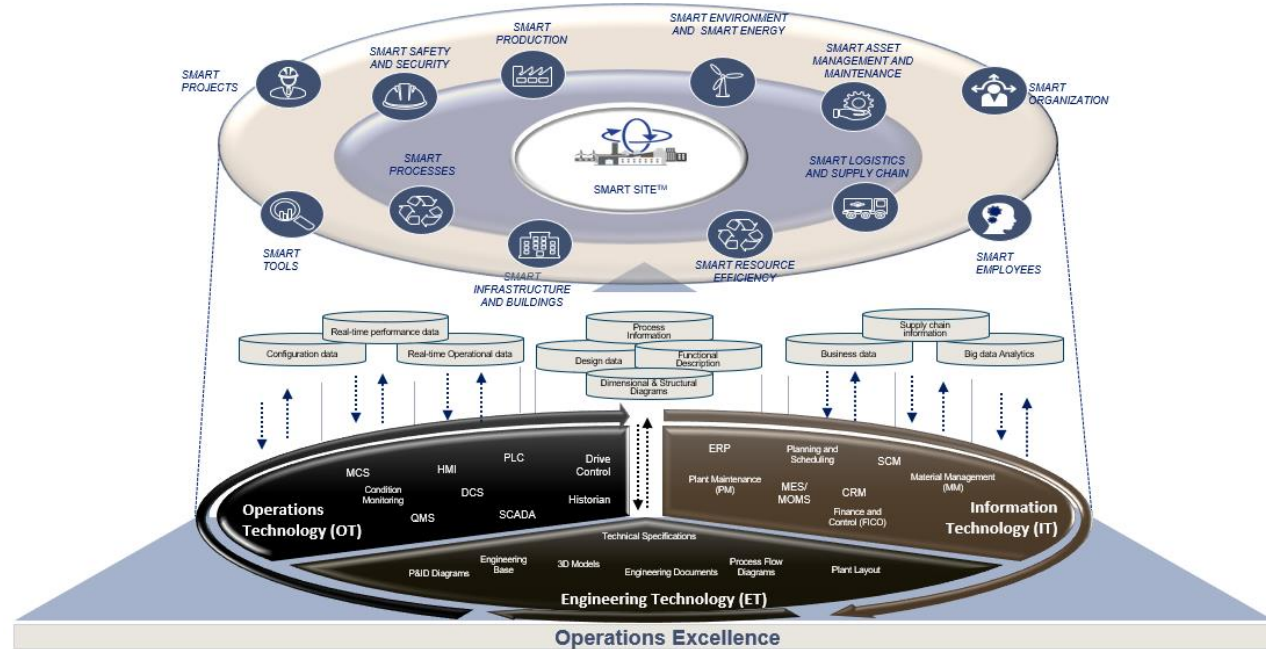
SMART PROJECTS

SMART SAFETY AND SECURITY

SMART PRODUCTION

SMART ENVIRONMENT AND SMART ENERGY

SMART ASSET MANAGEMENT AND MAINTENANCE

SMART ORGANIZATION

SMART PROCESSES

SMART SITE™

SMART LOGISTICS AND SUPPLY CHAIN

SMART TOOLS

SMART INFRASTRUCTURE AND BUILDINGS

SMART RESOURCE EFFICIENCY

SMART EMPLOYEES

Real-time performance data

Configuration data

Real-time Operational data

Process Information

Design data

Functional Description

Dimensional & Structural Diagrams

Supply chain information

Business data

Big data Analytics

MCS

HMI

PLC

Drive Control

Condition Monitoring

DCS

Historian

QMS

SCADA

Operations Technology (OT)

ERP

Planning and Scheduling

SCM

Plant Maintenance (PM)

MES/ MOMS

CRM

Material Management (MM)

Finance and Control (FICO)

Information Technology (IT)

Technical Specifications

P&ID Diagrams

Engineering Base

3D Models

Engineering Documents

Process Flow Diagrams

Plant Layout

Engineering Technology (ET)

Operations Excellence